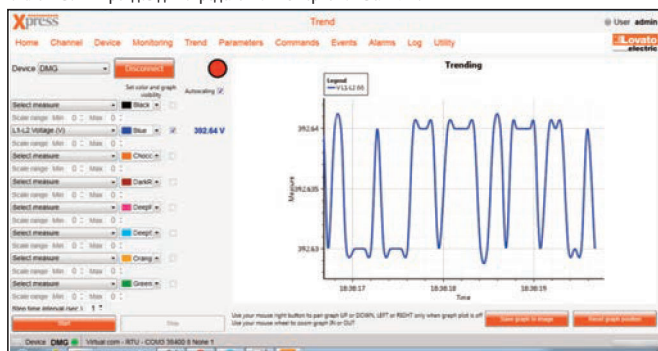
Xpress

Trend

User admin

Home Channel Device Monitoring Trend Parameters Commands Events Alarms Log Utility

Lovato electric

Device DMG

Disconnect

Set color and graph visibility

Autoscaling

Select measure
Black

Scale range Min 0 Max 0

L1-L2 Voltage (V)
Blue

392.64 V

Scale range Min 0 Max 0

Select measure
Chocc

Scale range Min 0 Max 0

Select measure
DarkR

Scale range Min 0 Max 0

Select measure
DeepF

Scale range Min 0 Max 0

Select measure
DeepS

Scale range Min 0 Max 0

Select measure
Orang

Scale range Min 0 Max 0

Select measure
Green

Scale range Min 0 Max 0

Time interval (sec) 1

Start

Stop

Trending

Legend
V L1-L2 (V)

392.64

392.635

392.63

Measure

18:38:17

18:38:18

18:38:19

Time

Use your mouse right button to pan graph UP or DOWN, LEFT or RIGHT only when graph plot is off
Use your mouse wheel to zoom graph IN or OUT

Save graph in image

Reset graph position

Device DMG Virtual com - RTU - COM3 38400 8 None 1